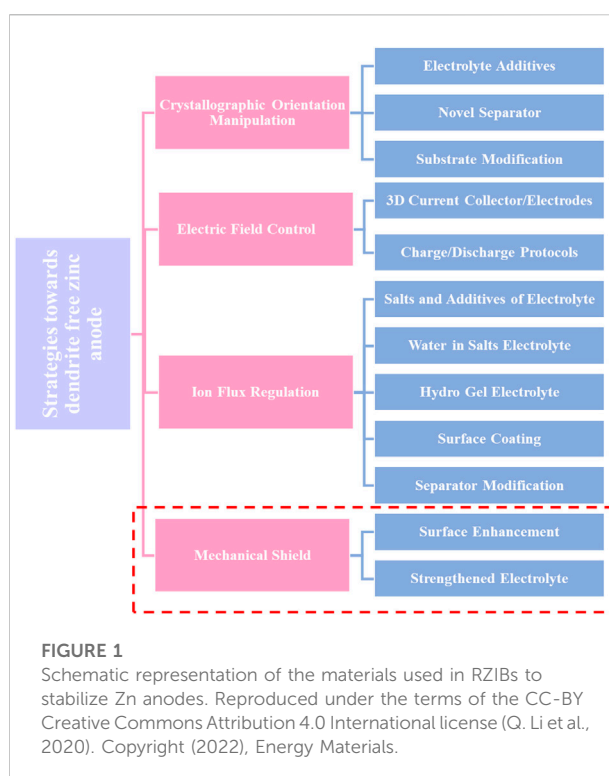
Strategies towards dendrite free zinc anode

Crystallographic Orientation Manipulation

Electrolyte Additives

Novel Separator

Substrate Modification

Electric Field Control

3D Current Collector/Electrodes

Charge/Discharge Protocols

Ion Flux Regulation

Salts and Additives of Electrolyte

Water in Salts Electrolyte

Hydro Gel Electrolyte

Surface Coating

Separator Modification

Mechanical Shield

Surface Enhancement

Strengthened Electrolyte

FIGURE 1
Schematic representation of the materials used in RZIBs to stabilize Zn anodes. Reproduced under the terms of the CC-BY Creative Commons Attribution 4.0 International license (Q. Li et al., 2020). Copyright (2022), Energy Materials.